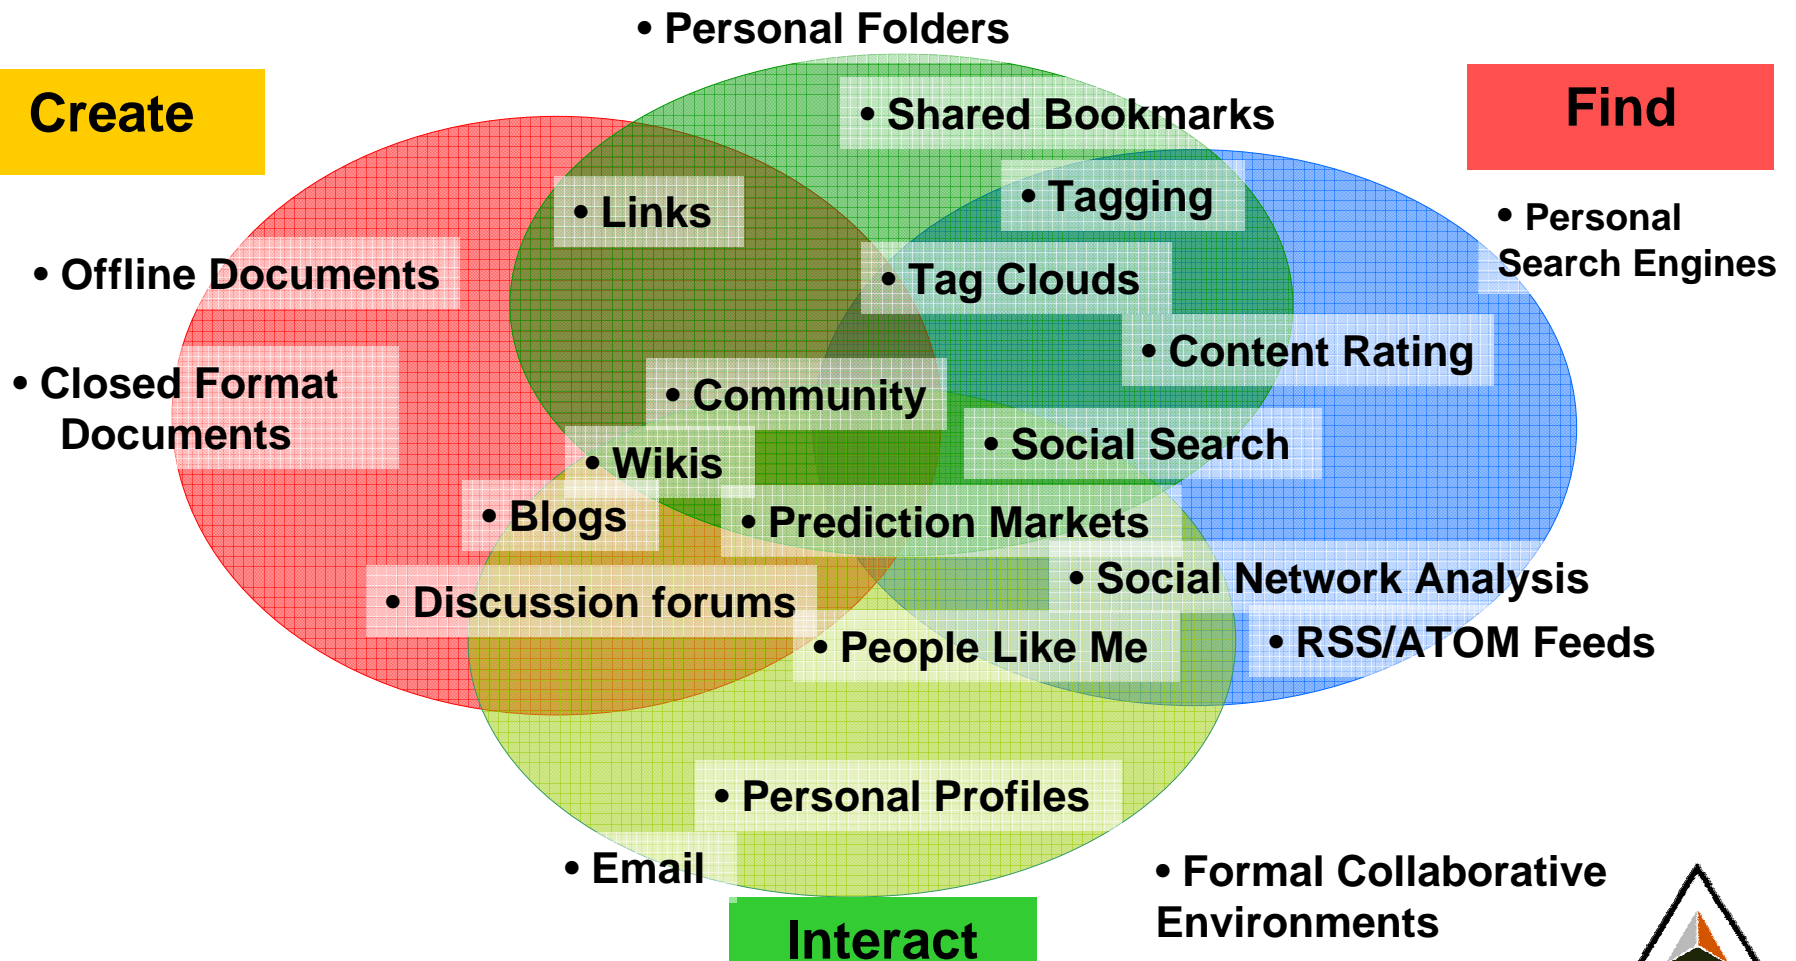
• Personal Folders

Create

Find

• Shared Bookmarks

• Tagging

• Links

• Personal Search Engines

• Offline Documents

• Tag Clouds

• Content Rating

• Closed Format Documents

• Community

• Social Search

• Wikis

• Blogs

• Prediction Markets

• Social Network Analysis

• Discussion forums

• People Like Me

• RSS/ATOM Feeds

• Personal Profiles

• Email

• Formal Collaborative Environments

Interact